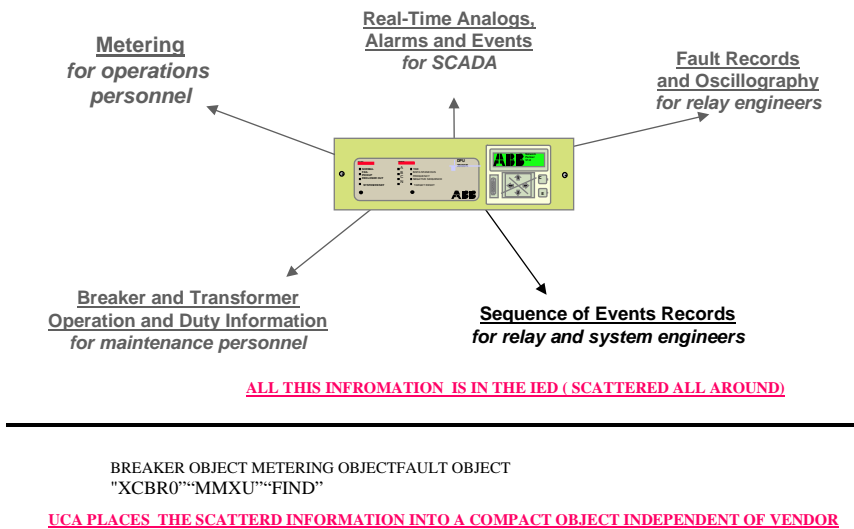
Real-Time Analogs, Alarms and Events
for SCADA

Metering
for operations personnel

Fault Records and Oscillography
for relay engineers

ABB

ABB

Breaker and Transformer Operation and Duty Information
for maintenance personnel

Sequence of Events Records
for relay and system engineers

ALL THIS INFROMATION IS IN THE IED ( SCATTERED ALL AROUND)

BREAKER OBJECT METERING OBJECTFAULT OBJECT
"XCBR0"“MMXU"“FIND”

UCA PLACES THE SCATTERD INFORMATION INTO A COMPACT OBJECT INDEPENDENT OF VENDOR